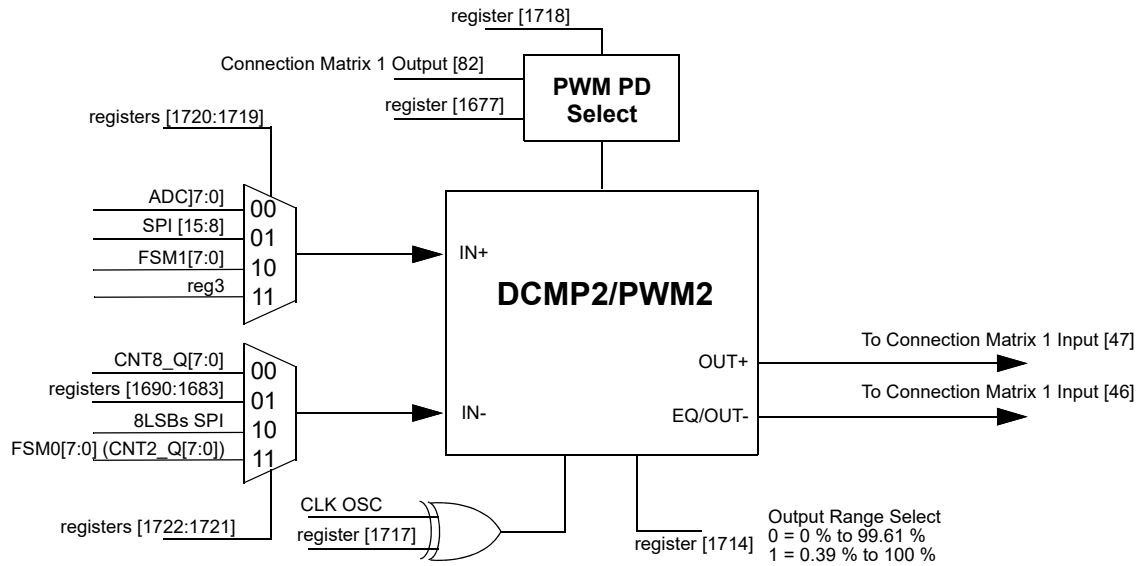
register [1718]

Connection Matrix 1 Output [82]

register [1677]

PWM PD Select

registers [1720:1719]

ADC]7:0]
SPI [15:8]
FSM1[7:0]
reg3

00
01
10
11

IN+

DCMP2/PWM2

CNT8_Q[7:0]
registers [1690:1683]
8LSBs SPI
FSM0[7:0] (CNT2_Q[7:0])

00
01
10
11

IN-

OUT+

EQ/OUT-

To Connection Matrix 1 Input [47]

To Connection Matrix 1 Input [46]

registers [1722:1721]

CLK OSC

register [1717]

register [1714]

Output Range Select
0 = 0 % to 99.61 %
1 = 0.39 % to 100 %